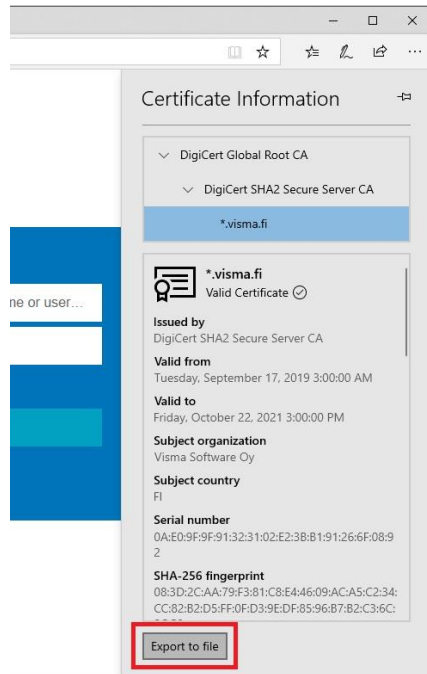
Certificate Information

DigiCert Global Root CA

DigiCert SHA2 Secure Server CA

*.visma.fi

ne or user...

*.visma.fi
Valid Certificate

Issued by
DigiCert SHA2 Secure Server CA

Valid from
Tuesday, September 17, 2019 3:00:00 AM

Valid to
Friday, October 22, 2021 3:00:00 PM

Subject organization
Visma Software Oy

Subject country
FI

Serial number
0A:E0:9F:9F:91:32:31:02:E2:3B:B1:91:26:6F:08:92

SHA-256 fingerprint
08:3D:2C:AA:79:F3:81:C8:E4:46:09:AC:A5:C2:34:CC:82:B2:D5:FF:0F:D3:9E:DF:85:96:B7:B2:C3:6C:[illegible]

Export to file